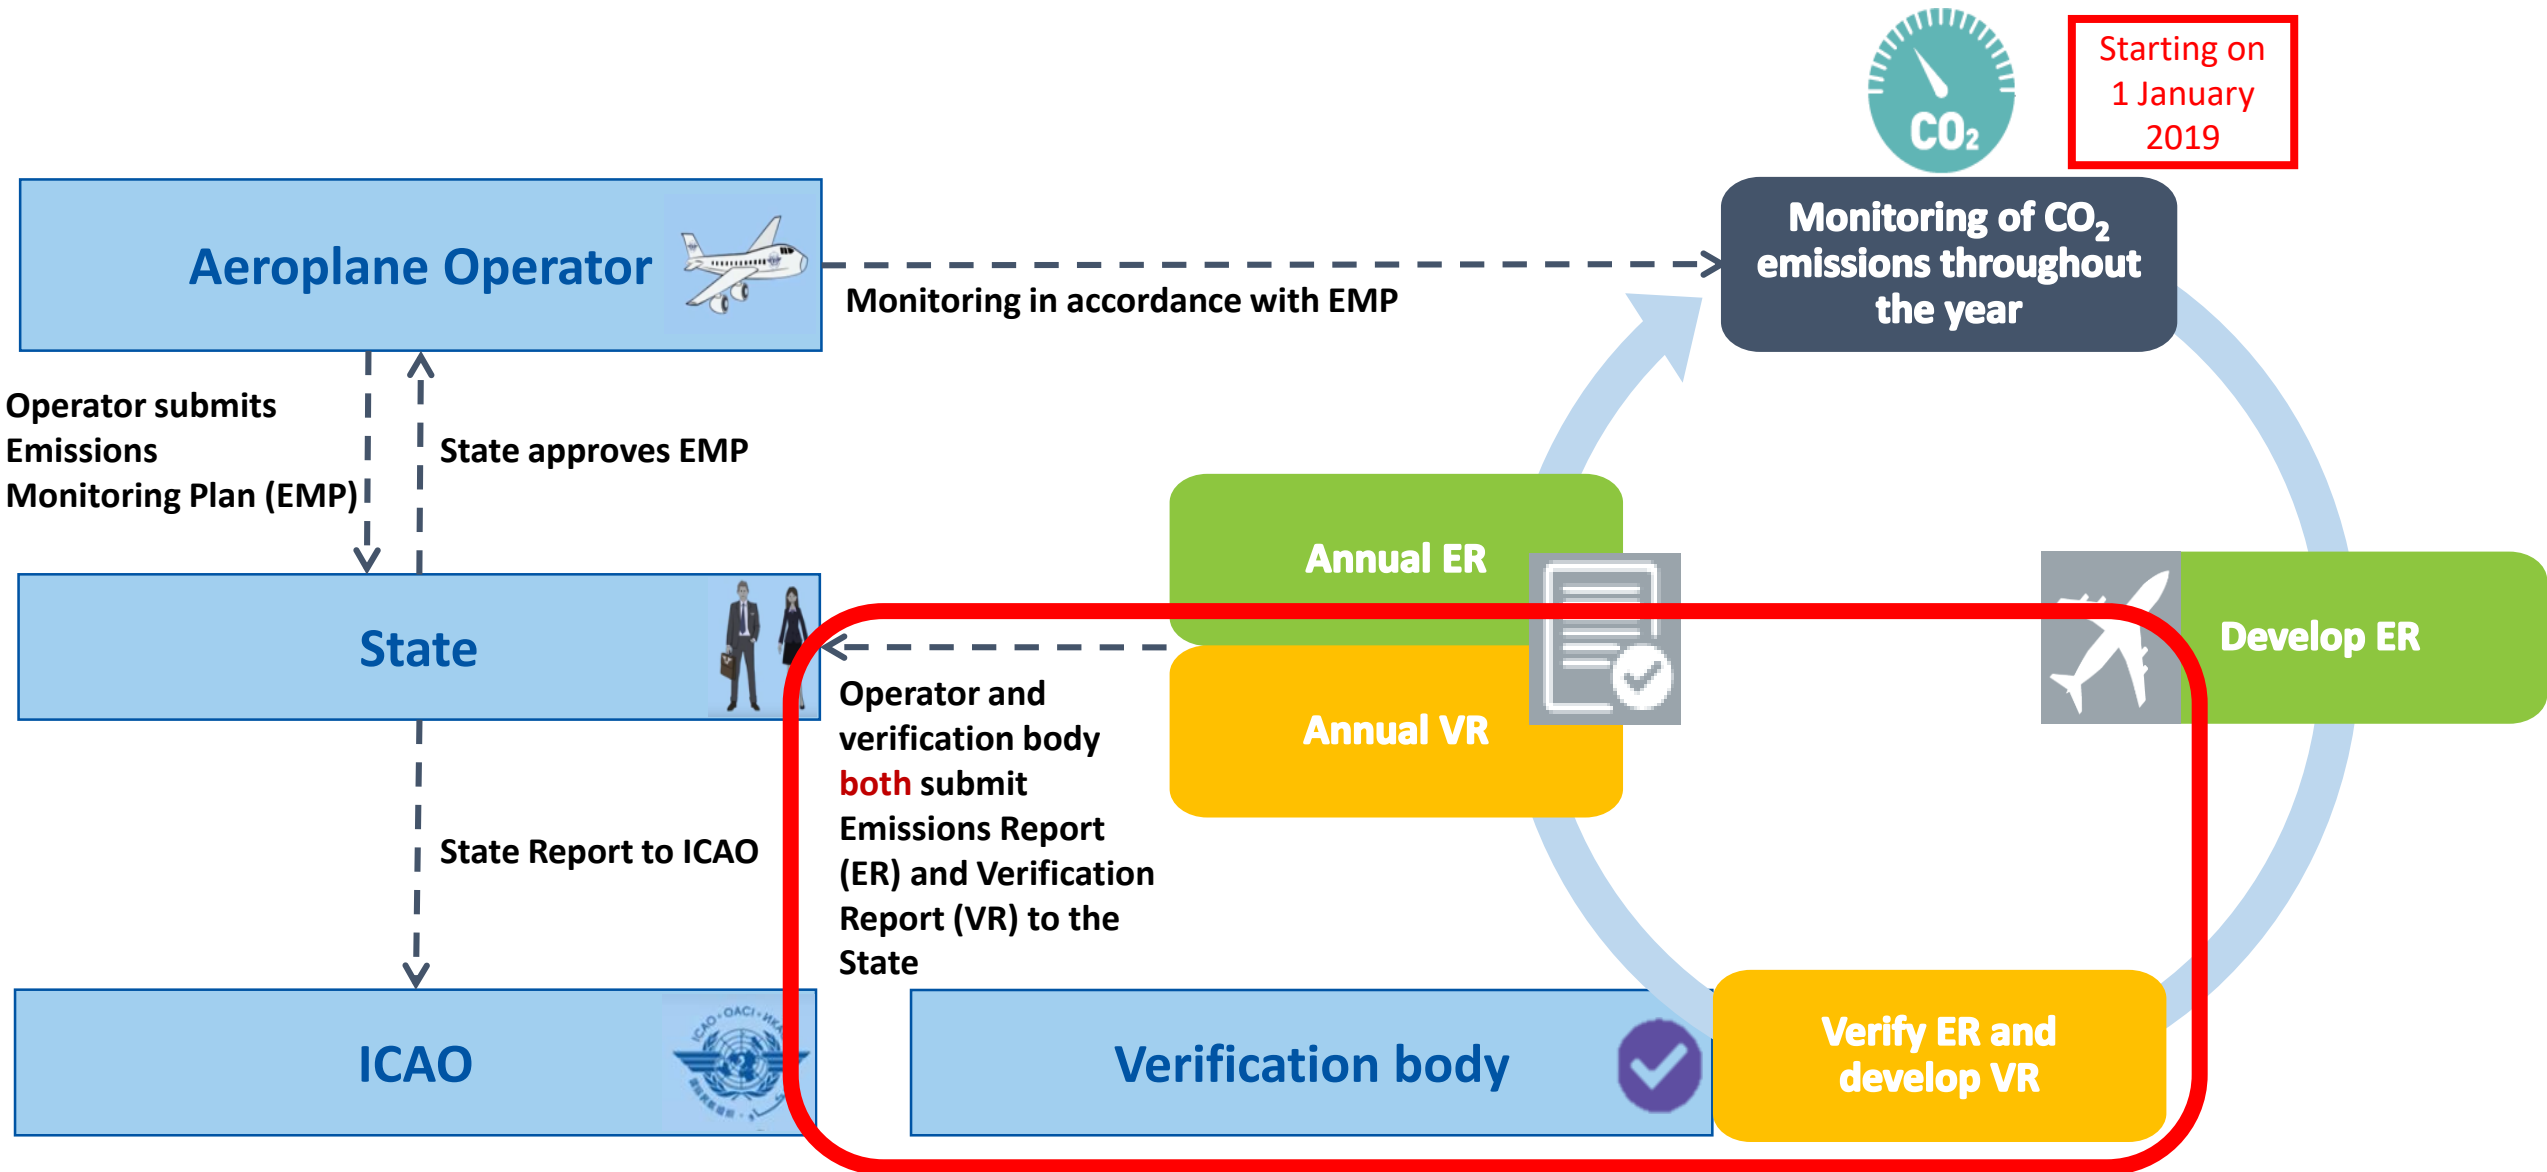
$CO_2$

Starting on 1 January 2019

Aeroplane Operator

Monitoring in accordance with EMP

Monitoring of $CO_2$ emissions throughout the year

Operator submits Emissions Monitoring Plan (EMP)

State approves EMP

Annual ER

Develop ER

State

Annual VR

Operator and verification body both submit Emissions Report (ER) and Verification Report (VR) to the State

State Report to ICAO

ICAO

Verification body

Verify ER and develop VR